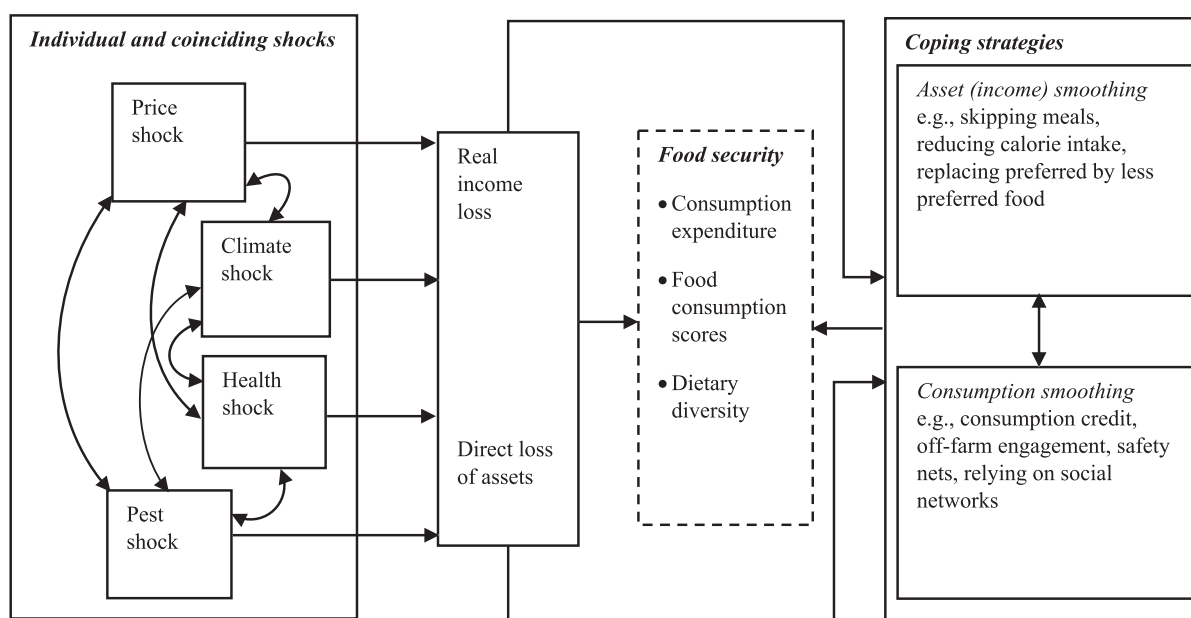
Individual and coinciding shocks

Price shock

Climate shock

Health shock

Pest shock

Real income loss

Direct loss of assets

Food security

• Consumption expenditure

• Food consumption scores

• Dietary diversity

Coping strategies

Asset (income) smoothing e.g., skipping meals, reducing calorie intake, replacing preferred by less preferred food

Consumption smoothing e.g., consumption credit, off-farm engagement, safety nets, relying on social networks